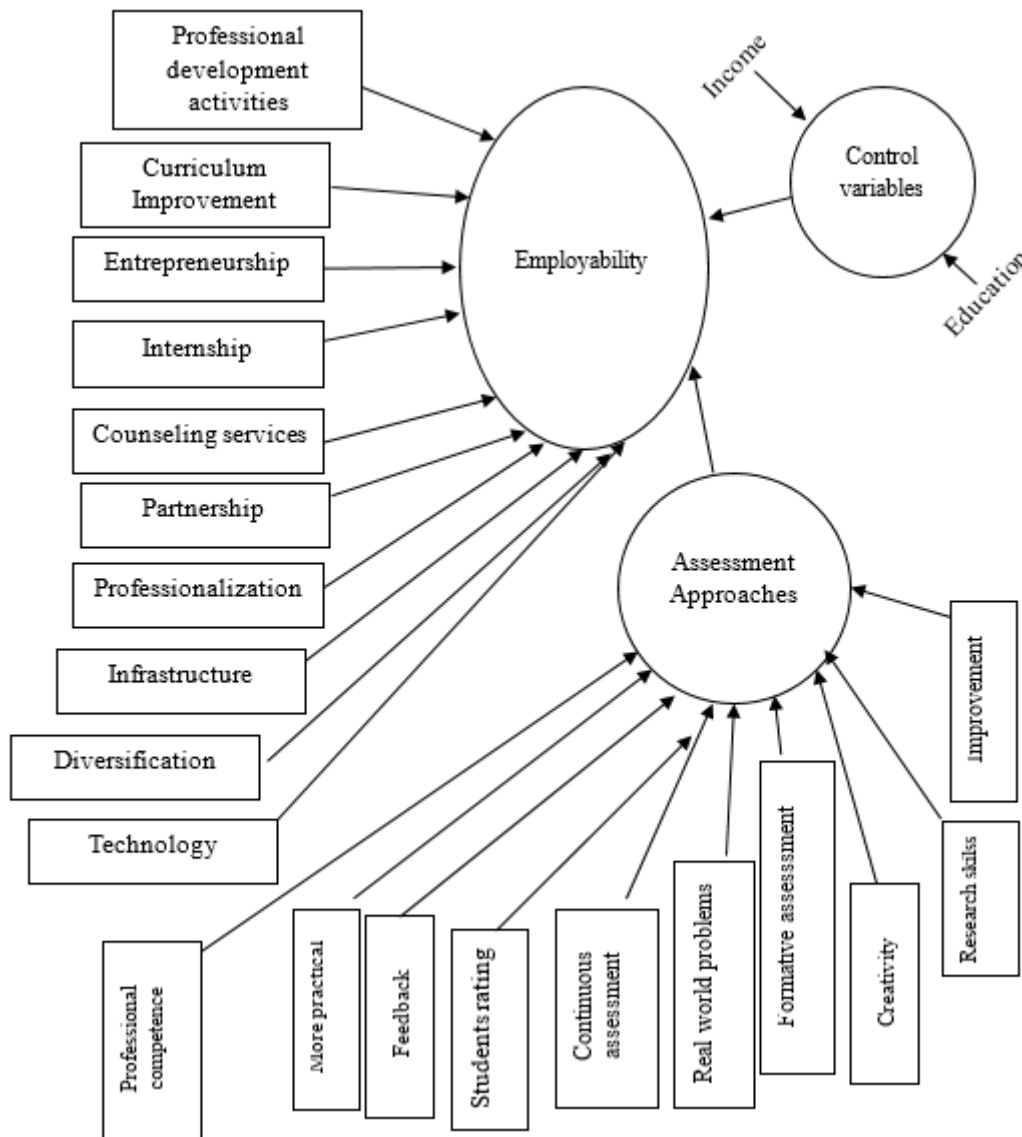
Professional development activities

Curriculum Improvement

Entrepreneurship

Internship

Counseling services

Partnership

Professionalization

Infrastructure

Diversification

Technology

Employability

Income

Control variables

Education

Assessment Approaches

Improvement

Research skills

Creativity

Formative assessment

Real world problems

Continuous assessment

Students rating

Feedback

More practical

Professional competence